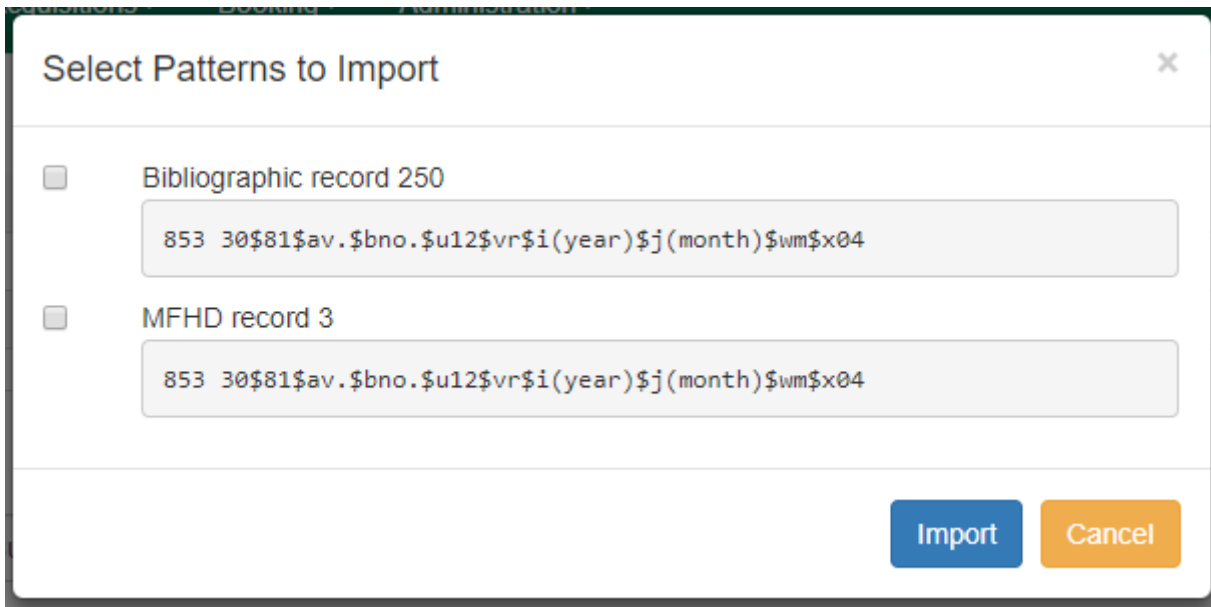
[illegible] Booking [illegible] Administration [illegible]

Select Patterns to Import

×

Bibliographic record 250

853 30\$81\$av.\$bno.\$u12\$vr\$i(year)\$j(month)\$wm\$x04

MFHD record 3

853 30\$81\$av.\$bno.\$u12\$vr\$i(year)\$j(month)\$wm\$x04

Import

Cancel